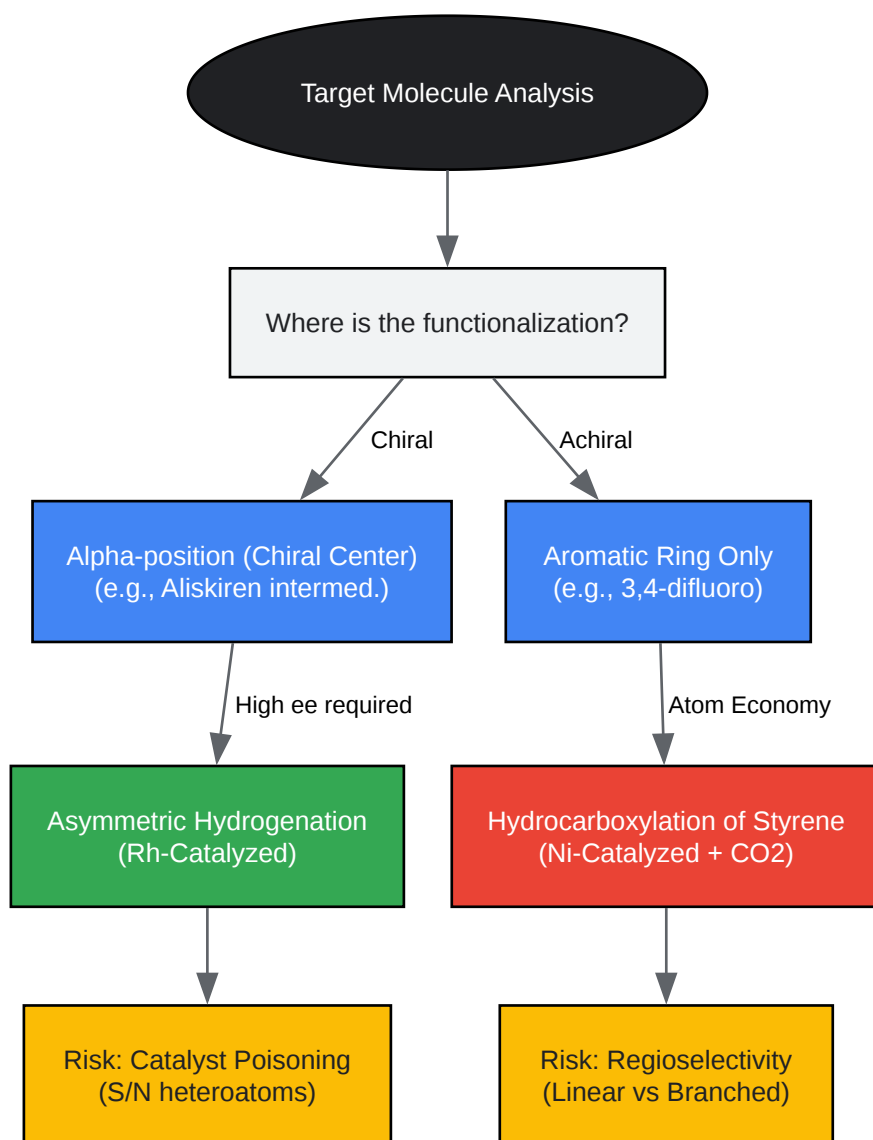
Target Molecule Analysis

Where is the functionalization?

Chiral

Achiral

Alpha-position (Chiral Center)
(e.g., Aliskiren intermed.)

Aromatic Ring Only
(e.g., 3,4-difluoro)

High ee required

Atom Economy

Asymmetric Hydrogenation
(Rh-Catalyzed)

Hydrocarboxylation of Styrene
(Ni-Catalyzed + CO2)

Risk: Catalyst Poisoning
(S/N heteroatoms)

Risk: Regioselectivity
(Linear vs Branched)